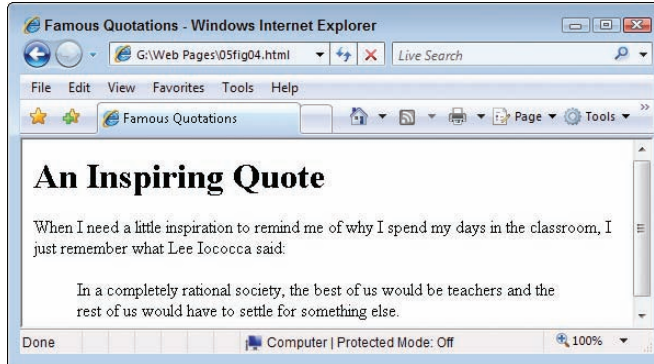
Famous Quotations - Windows Internet Explorer

G:\Web Pages\05fig04.html

Live Search

File Edit View Favorites Tools Help

Famous Quotations

Page ▼ Tools ▼

An Inspiring Quote

When I need a little inspiration to remind me of why I spend my days in the classroom, I just remember what Lee Iococca said:

In a completely rational society, the best of us would be teachers and the rest of us would have to settle for something else.

Done

Computer | Protected Mode: Off

100%